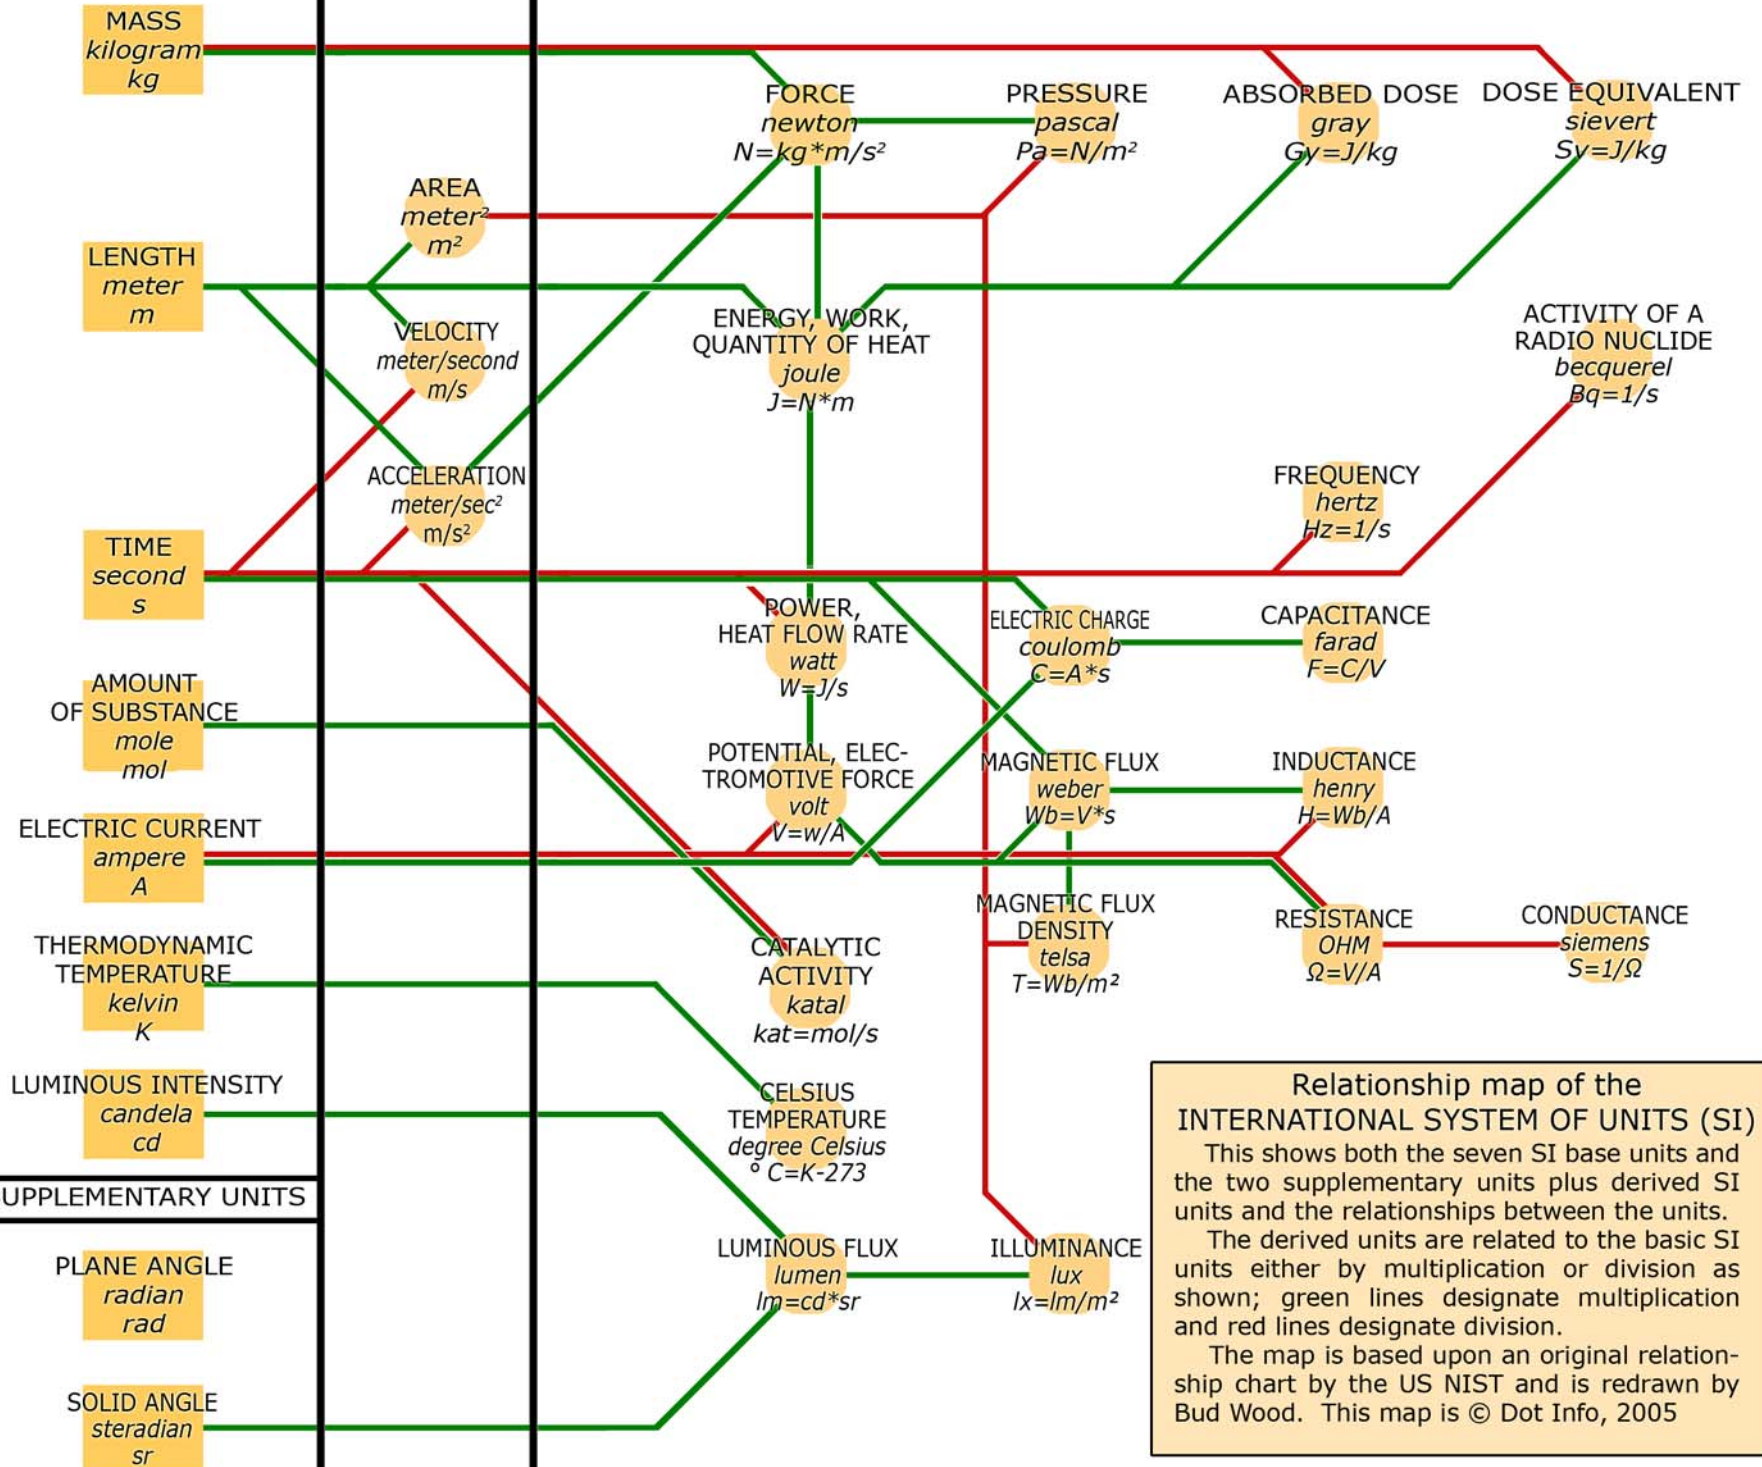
MASS
kilogram
kg

FORCE
newton
$N=kg*m/s^2$

PRESSURE
pascal
$Pa=N/m^2$

ABSORBED DOSE
gray
$Gy=J/kg$

DOSE EQUIVALENT
sievert
$Sv=J/kg$

AREA
meter²
m²

LENGTH
meter
m

VELOCITY
meter/second
m/s

ENERGY, WORK, QUANTITY OF HEAT
joule
$J=N*m$

ACTIVITY OF A RADIO NUCLIDE
becquerel
$Bq=1/s$

ACCELERATION
meter/sec²
m/s²

FREQUENCY
hertz
$Hz=1/s$

TIME
second
s

POWER, HEAT FLOW RATE
watt
$W=J/s$

ELECTRIC CHARGE
coulomb
$C=A*s$

CAPACITANCE
farad
$F=C/V$

AMOUNT OF SUBSTANCE
mole
mol

POTENTIAL, ELECTROMOTIVE FORCE
volt
$V=w/A$

MAGNETIC FLUX
weber
$Wb=V*s$

INDUCTANCE
henry
$H=Wb/A$

ELECTRIC CURRENT
ampere
A

MAGNETIC FLUX DENSITY
telsa
$T=Wb/m^2$

RESISTANCE
OHM
$\Omega=V/A$

CONDUCTANCE
siemens
$S=1/\Omega$

THERMODYNAMIC TEMPERATURE
kelvin
K

CATALYTIC ACTIVITY
katal
$kat=mol/s$

LUMINOUS INTENSITY
candela
cd

CELSIUS TEMPERATURE
degree Celsius
° C=K-273

UPPLEMENTARY UNITS

PLANE ANGLE
radian
rad

LUMINOUS FLUX
lumen
$lm=cd*sr$

ILLUMINANCE
lux
$lx=lm/m^2$

SOLID ANGLE
steradian
sr

Relationship map of the
INTERNATIONAL SYSTEM OF UNITS (SI)
This shows both the seven SI base units and the two supplementary units plus derived SI units and the relationships between the units.
The derived units are related to the basic SI units either by multiplication or division as shown; green lines designate multiplication and red lines designate division.
The map is based upon an original relationship chart by the US NIST and is redrawn by Bud Wood. This map is © Dot Info, 2005